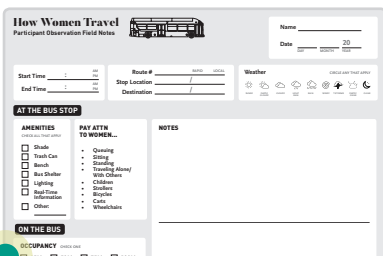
How Women Travel
Participant Observation Field Notes

Name
Date 20
DAY MONTH YEAR

Start Time : AM PM
End Time : AM PM

Route # RAPID LOCAL
Stop Location /
Destination /

Weather CHECK ANY THAT APPLY

AT THE BUS STOP

AMENITIES
CHECK ALL THAT APPLY
Shade
Trash Can
Bench
Bus Shelter
Lighting
Real-Time Information
Other:

PAY ATTN TO WOMEN...
Queuing
Sitting
Standing
Traveling Alone/ With Others
Children
Strollers
Bicycles
Carts
Wheelchairs

NOTES

ON THE BUS

OCCUPANCY CHECK ONE